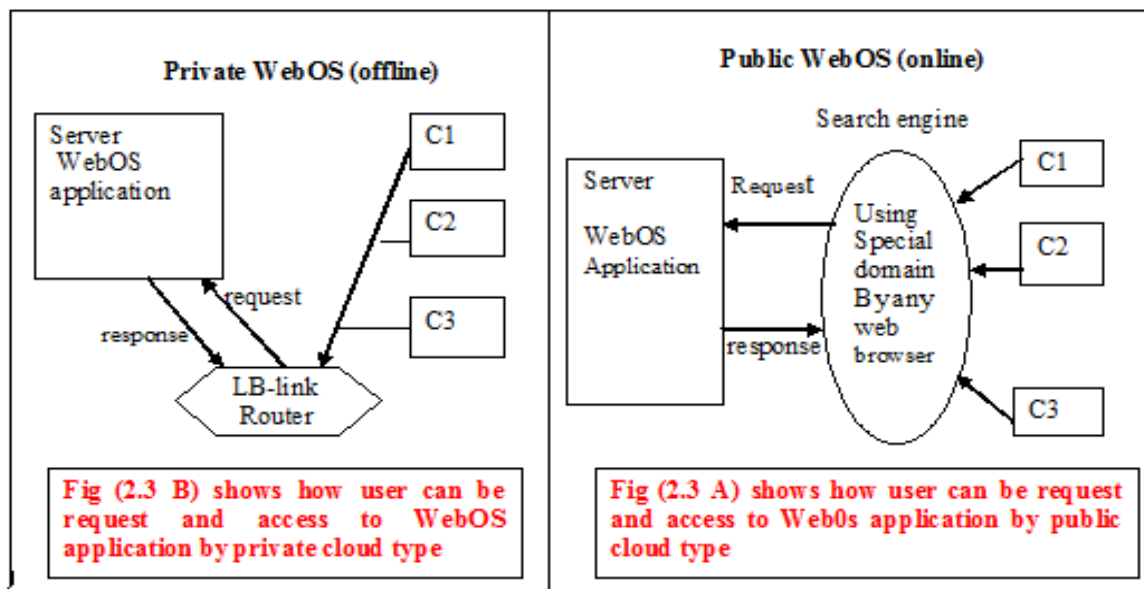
Private WebOS (offline)

Server WebOS application

C1

C2

C3

request

response

LB-link Router

Fig (2.3 B) shows how user can be request and access to WebOS application by private cloud type

Public WebOS (online)

Search engine

Server

WebOS Application

Request

response

Using Special domain Byany web browser

C1

C2

C3

Fig (2.3 A) shows how user can be request and access to Web0s application by public cloud type